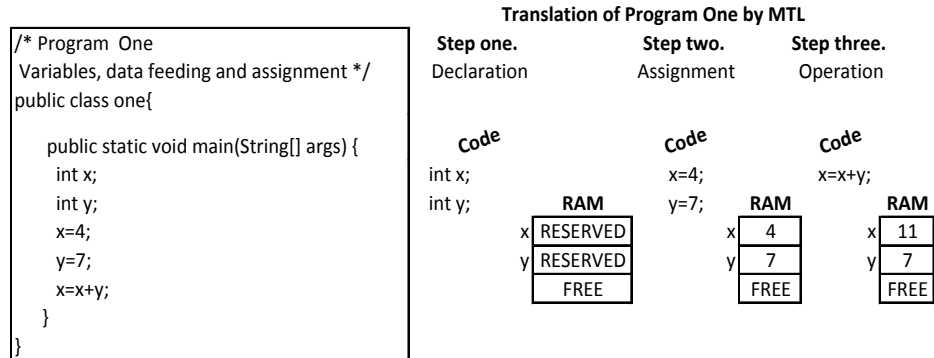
/* Program One
Variables, data feeding and assignment */
public class one{

public static void main(String[] args) {
int x;
int y;
x=4;
y=7;
x=x+y;
}
}

Translation of Program One by MTL

Step one.
Declaration

Code
int x;
int y;

RAM
| | |
|---|---|
| x | RESERVED |
| y | RESERVED |
| | FREE |

Step two.
Assignment

Code
x=4;
y=7;

RAM
| | |
|---|---|
| x | 4 |
| y | 7 |
| | FREE |

Step three.
Operation

Code
x=x+y;

RAM
| | |
|---|---|
| x | 11 |
| y | 7 |
| | FREE |